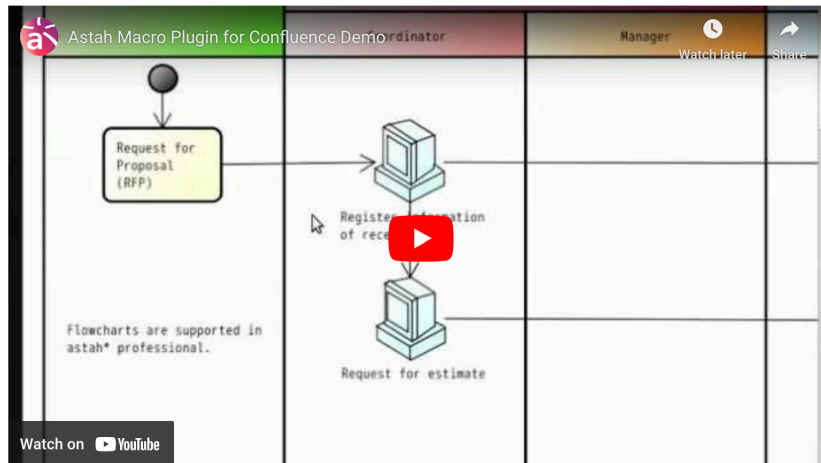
Astah Macro Plugin for Confluence Demo

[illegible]rdinator

Manager

Watch later

Share

Request for Proposal (RFP)

Register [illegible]formation of rece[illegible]

Flowcharts are supported in astah* professional.

Request for estimate

Watch on YouTube